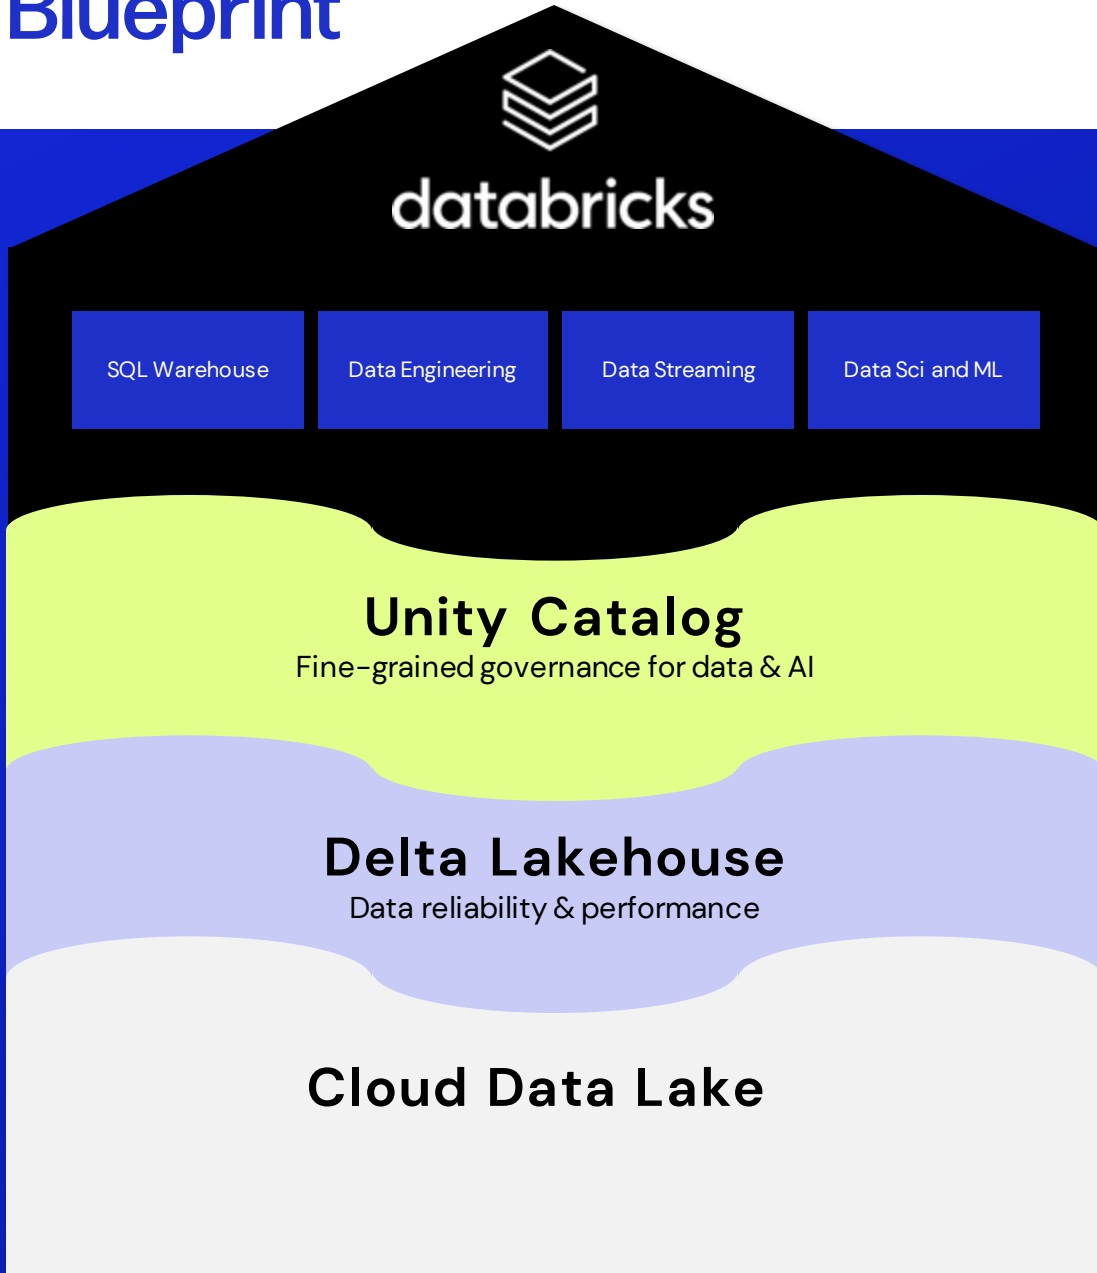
Blueprint

databricks

SQL Warehouse

Data Engineering

Data Streaming

Data Sci and ML

Unity Catalog
Fine-grained governance for data & AI

Delta Lakehouse
Data reliability & performance

Cloud Data Lake